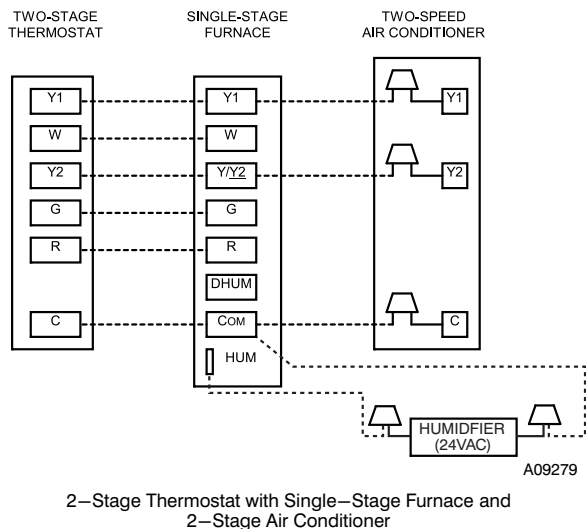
TWO-STAGE THERMOSTAT

SINGLE-STAGE FURNACE

TWO-SPEED AIR CONDITIONER

Y1
W
Y2
G
R
C

Y1
W
Y/$\underline{Y2}$
G
R
DHUM
COM
HUM

Y1
Y2
C

HUMIDFIER (24VAC)

A09279

2−Stage Thermostat with Single−Stage Furnace and 2−Stage Air Conditioner